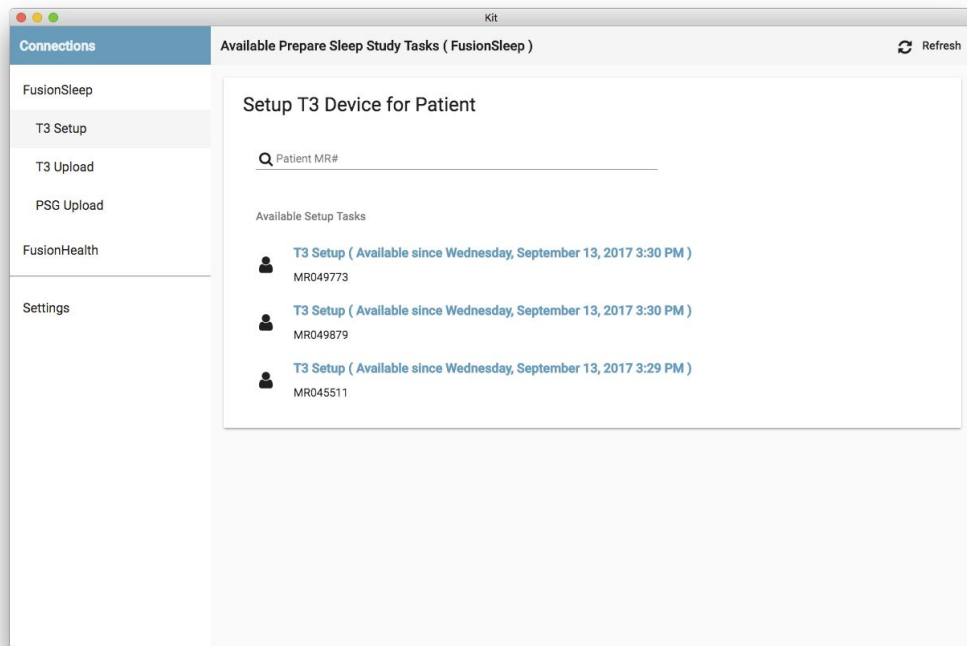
Kit

Connections

FusionSleep

T3 Setup

T3 Upload

PSG Upload

FusionHealth

Settings

Available Prepare Sleep Study Tasks ( FusionSleep )

Refresh

Setup T3 Device for Patient

Patient MR#

Available Setup Tasks

T3 Setup ( Available since Wednesday, September 13, 2017 3:30 PM )
MR049773

T3 Setup ( Available since Wednesday, September 13, 2017 3:30 PM )
MR049879

T3 Setup ( Available since Wednesday, September 13, 2017 3:29 PM )
MR045511